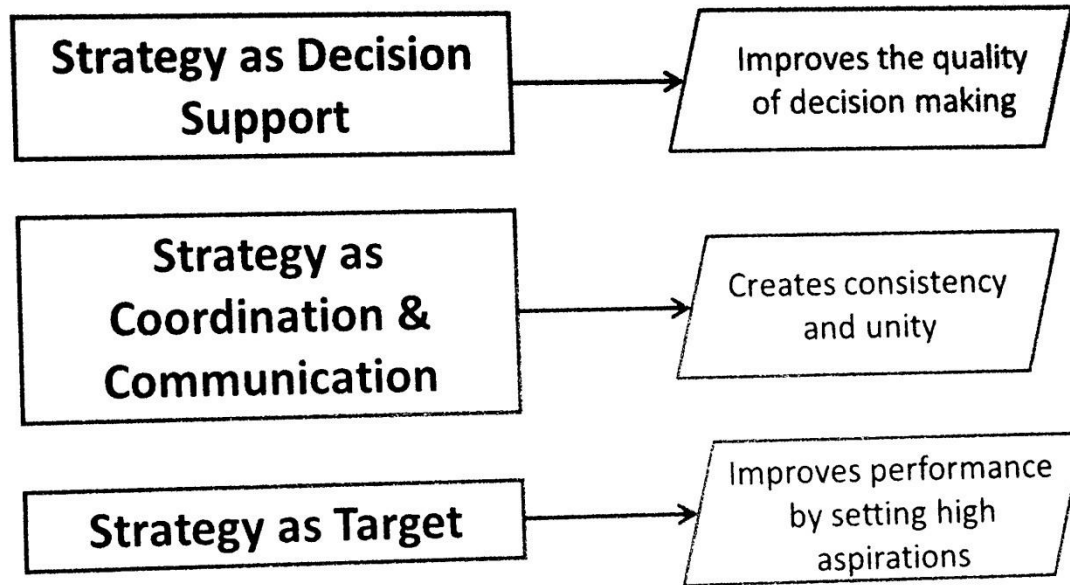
Strategy as Decision Support

Improves the quality of decision making

Strategy as Coordination & Communication

Creates consistency and unity

Strategy as Target

Improves performance by setting high aspirations